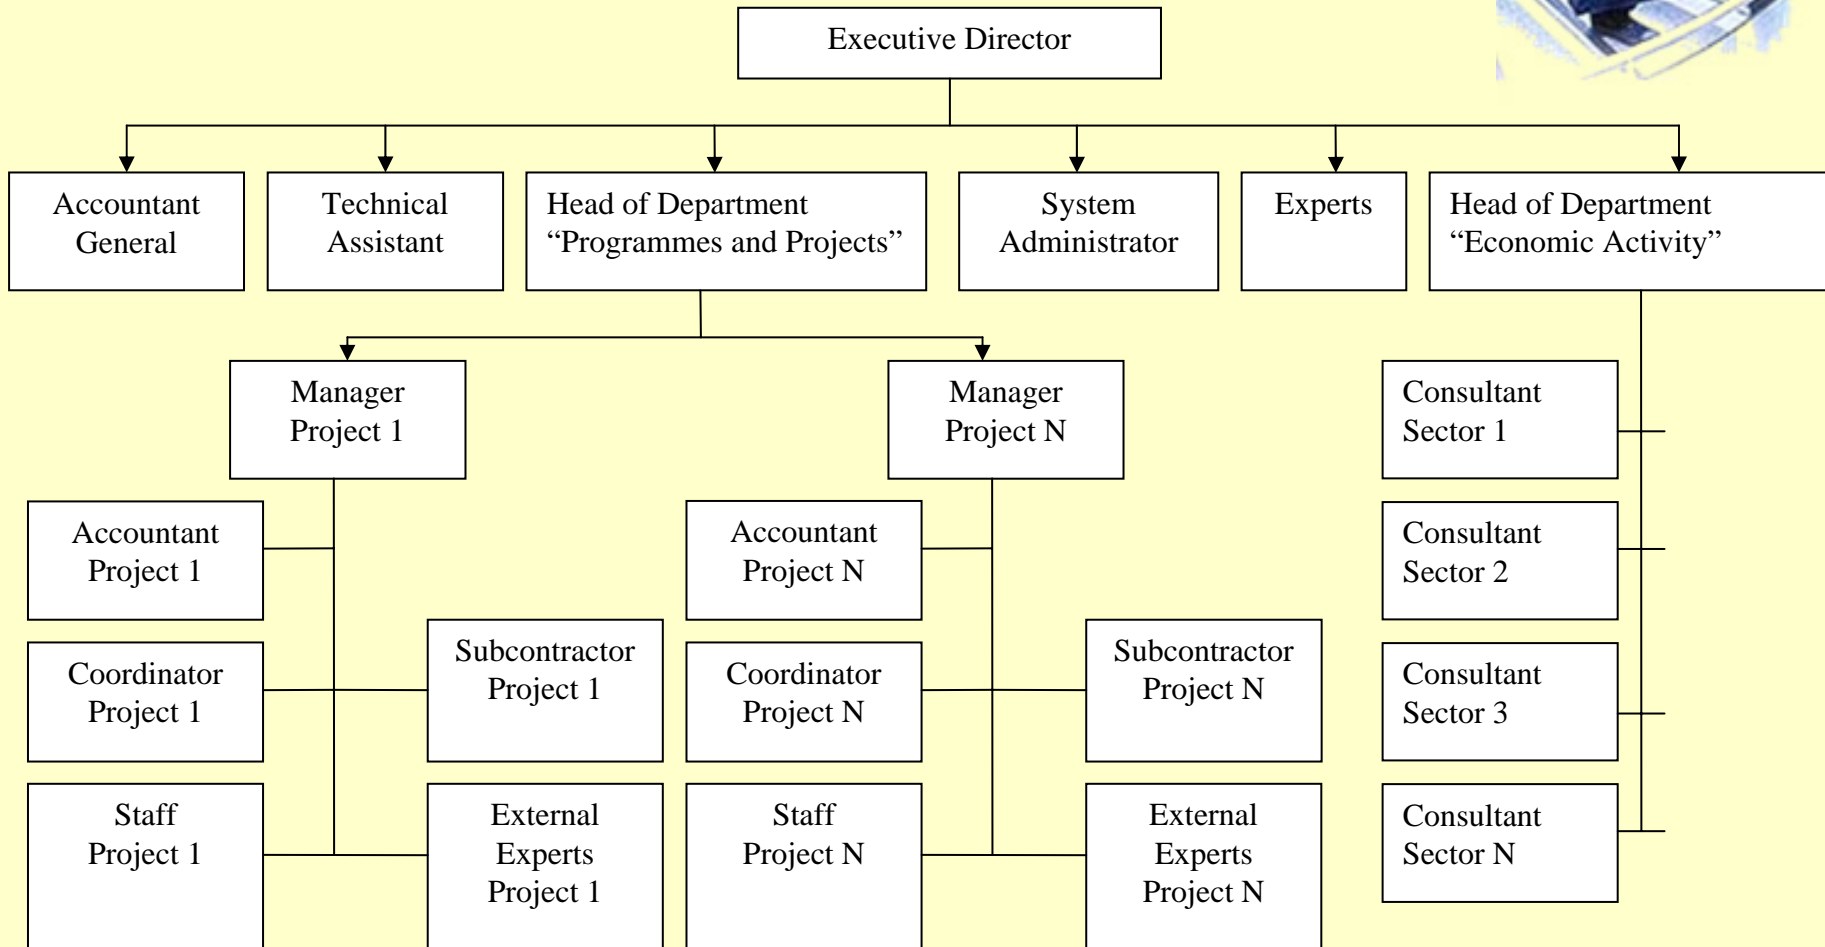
Executive Director

Accountant General

Technical Assistant

Head of Department “Programmes and Projects”

System Administrator

Experts

Head of Department “Economic Activity”

Manager Project 1

Manager Project N

Consultant Sector 1

Accountant Project 1

Accountant Project N

Consultant Sector 2

Coordinator Project 1

Subcontractor Project 1

Coordinator Project N

Subcontractor Project N

Consultant Sector 3

Staff Project 1

External Experts Project 1

Staff Project N

External Experts Project N

Consultant Sector N